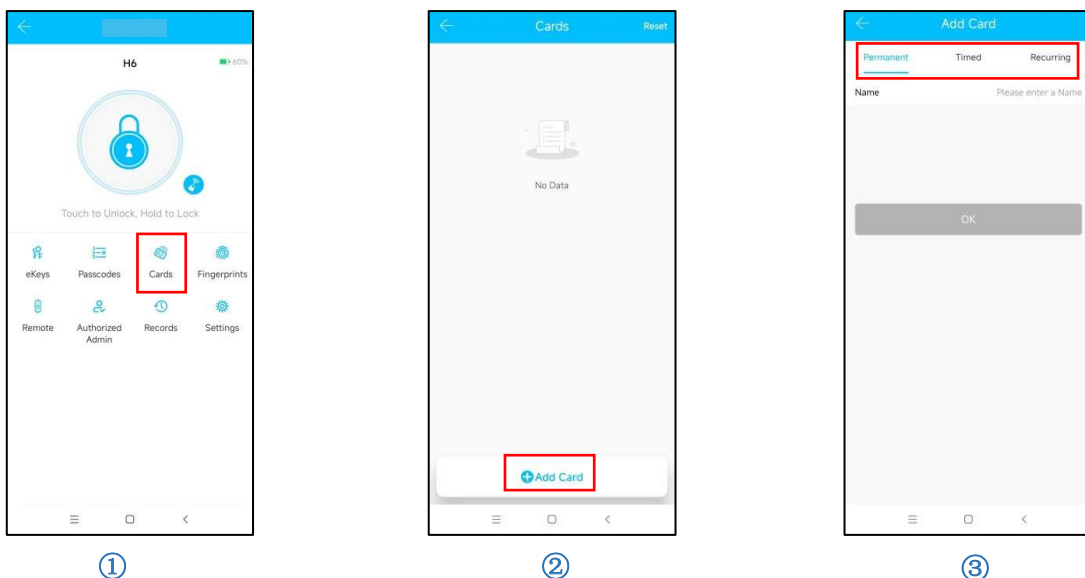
H6

60%

Touch to Unlock, Hold to Lock

eKeys

Passcodes

Cards

Fingerprints

Remote

Authorized Admin

Records

Settings

①

Cards

Reset

No Data

Add Card

②

Add Card

Permanent

Timed

Recurring

Name

Please enter a Name

OK

③